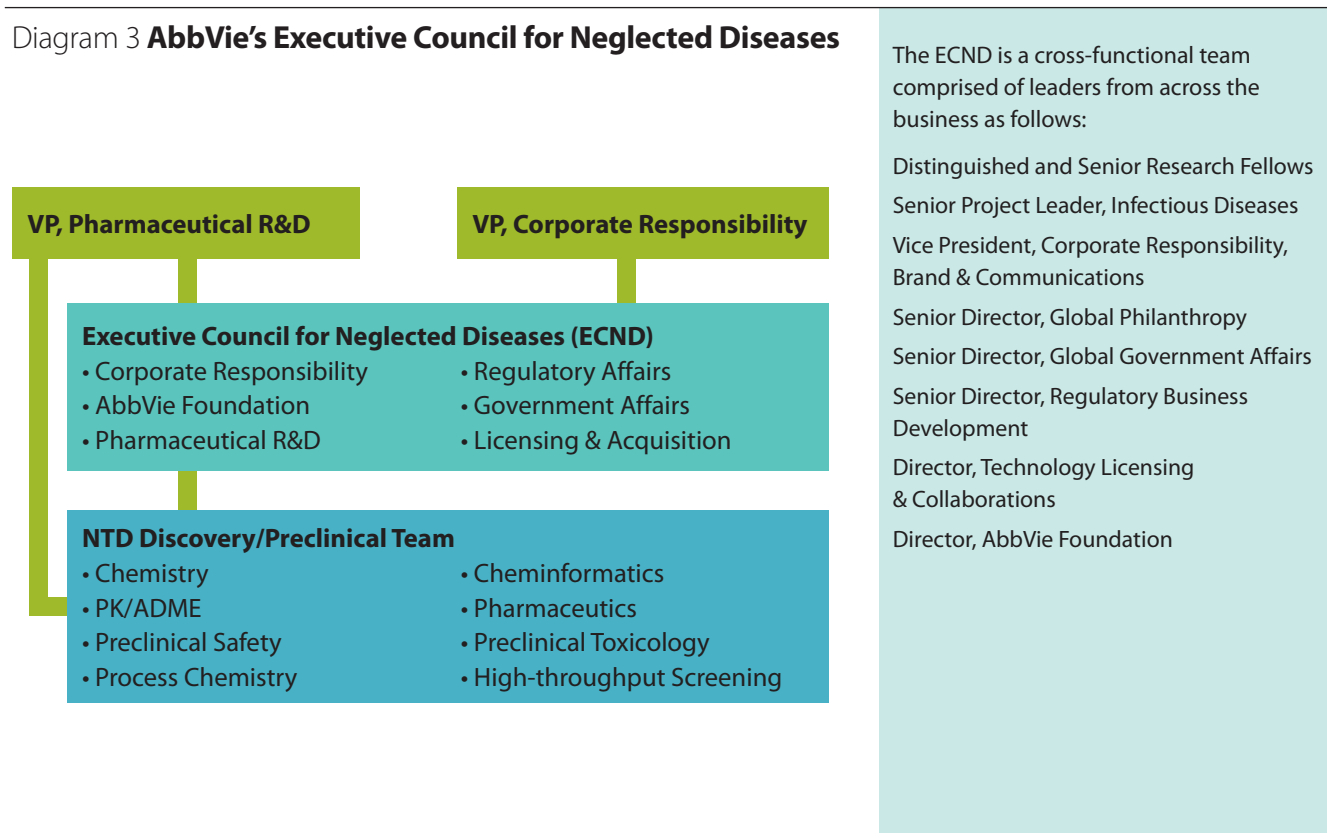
Diagram 3 **AbbVie's Executive Council for Neglected Diseases**

VP, Pharmaceutical R&D

VP, Corporate Responsibility

Executive Council for Neglected Diseases (ECND)
• Corporate Responsibility
• AbbVie Foundation
• Pharmaceutical R&D
• Regulatory Affairs
• Government Affairs
• Licensing & Acquisition

NTD Discovery/Preclinical Team
• Chemistry
• PK/ADME
• Preclinical Safety
• Process Chemistry
• Cheminformatics
• Pharmaceutics
• Preclinical Toxicology
• High-throughput Screening

The ECND is a cross-functional team comprised of leaders from across the business as follows:

Distinguished and Senior Research Fellows

Senior Project Leader, Infectious Diseases

Vice President, Corporate Responsibility, Brand & Communications

Senior Director, Global Philanthropy

Senior Director, Global Government Affairs

Senior Director, Regulatory Business Development

Director, Technology Licensing & Collaborations

Director, AbbVie Foundation